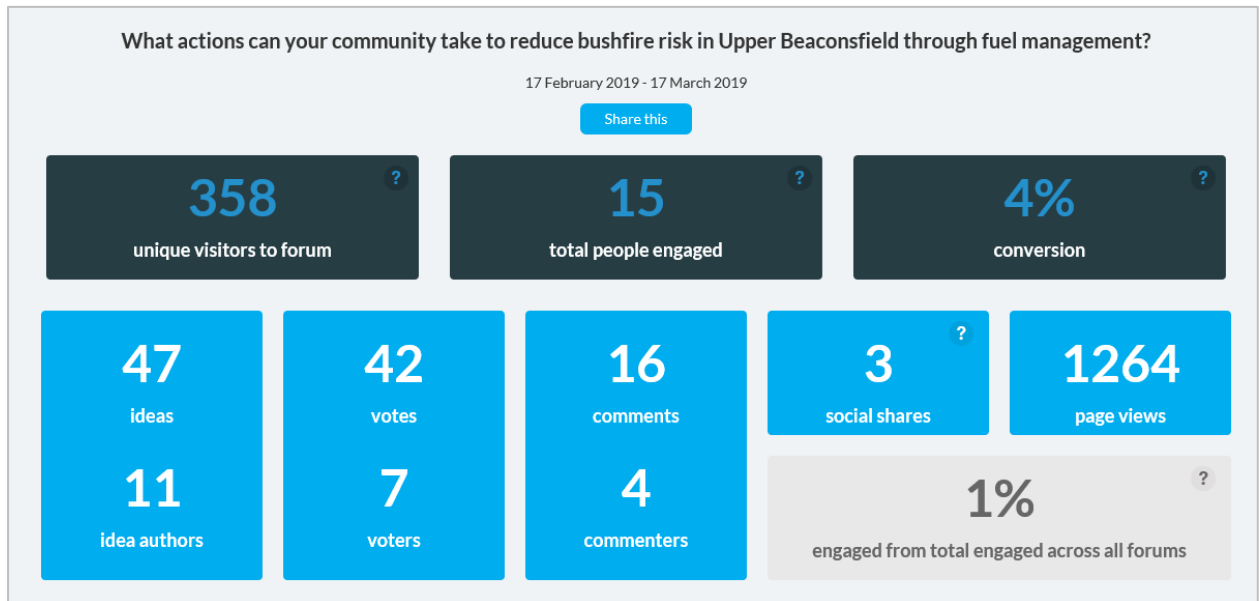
What actions can your community take to reduce bushfire risk in Upper Beaconsfield through fuel management?

17 February 2019 - 17 March 2019

Share this

358
unique visitors to forum
?

15
total people engaged
?

4%
conversion
?

47
ideas

11
idea authors

42
votes

7
voters

16
comments

4
commenters

3
social shares
?

1264
page views

1%
engaged from total engaged across all forums
?